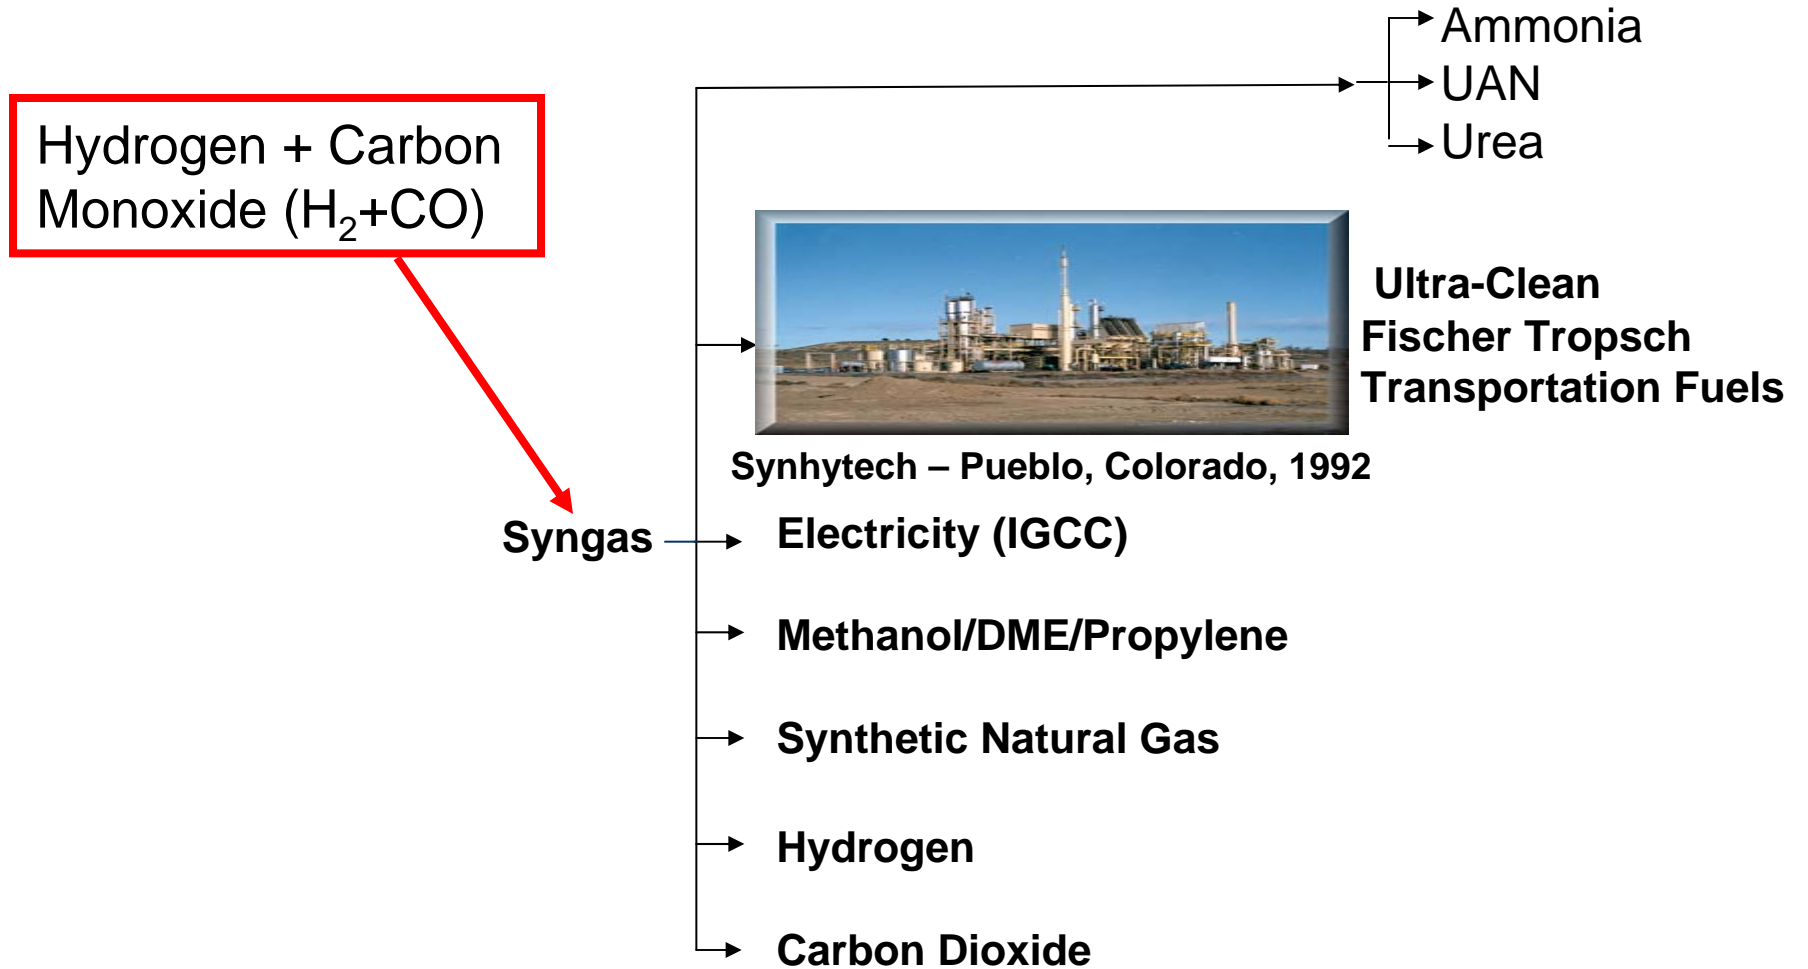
Hydrogen + Carbon Monoxide ($H_2$+CO)

Ammonia
UAN
Urea

Ultra-Clean Fischer Tropsch Transportation Fuels

Synhytech – Pueblo, Colorado, 1992

Syngas

Electricity (IGCC)

Methanol/DME/Propylene

Synthetic Natural Gas

Hydrogen

Carbon Dioxide